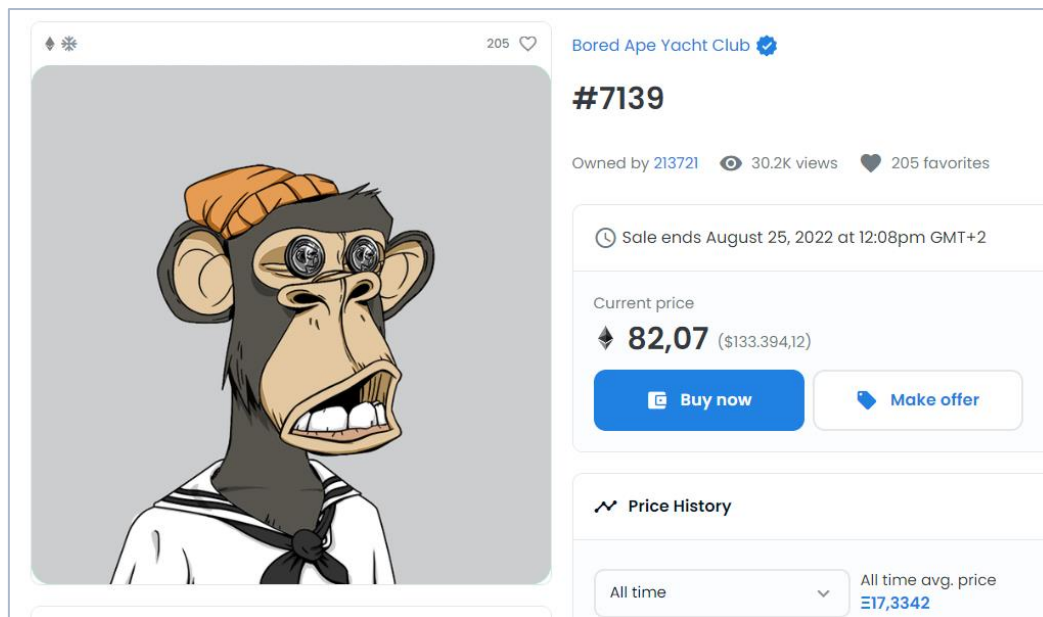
205

Bored Ape Yacht Club

#7139

Owned by 213721 30.2K views 205 favorites

Sale ends August 25, 2022 at 12:08pm GMT+2

Current price

82,07 ($133.394,12)

Buy now

Make offer

Price History

All time

All time avg. price

Ξ17,3342